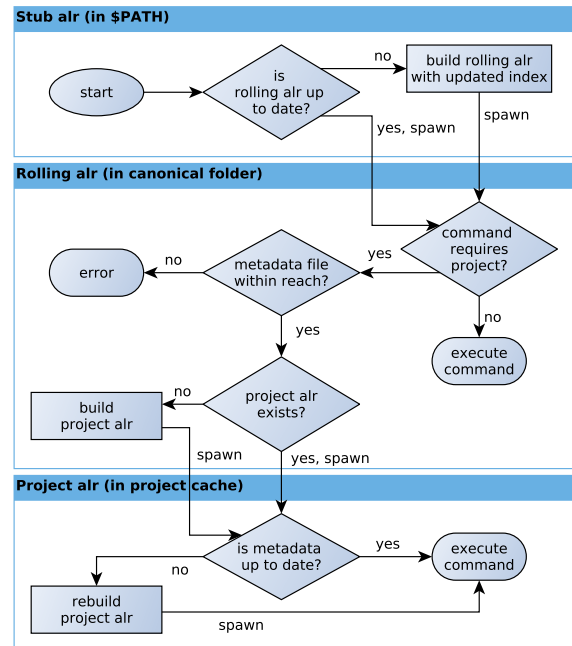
Stub alr (in $PATH)

start

is rolling alr up to date?

no

build rolling alr with updated index

yes, spawn

spawn

Rolling alr (in canonical folder)

command requires project?

yes

metadata file within reach?

no

error

no

execute command

yes

project alr exists?

no

build project alr

spawn

yes, spawn

Project alr (in project cache)

is metadata up to date?

yes

execute command

no

rebuild project alr

spawn